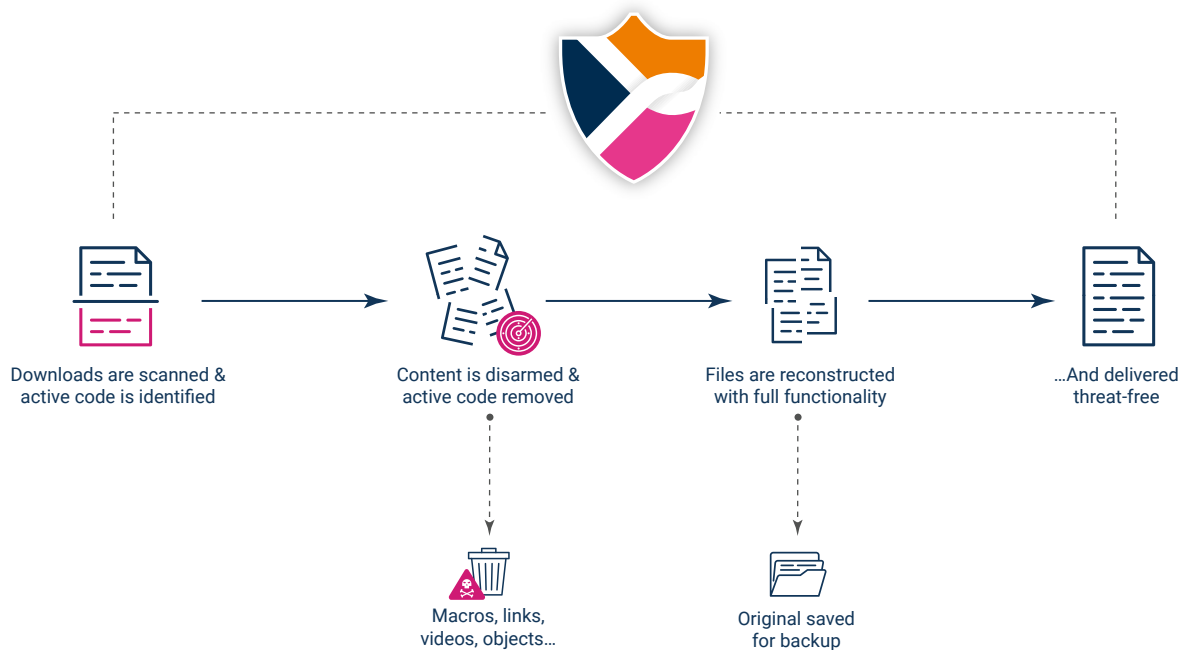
Downloads are scanned & active code is identified

Content is disarmed & active code removed

Files are reconstructed with full functionality

…And delivered threat-free

Macros, links, videos, objects…

Original saved for backup